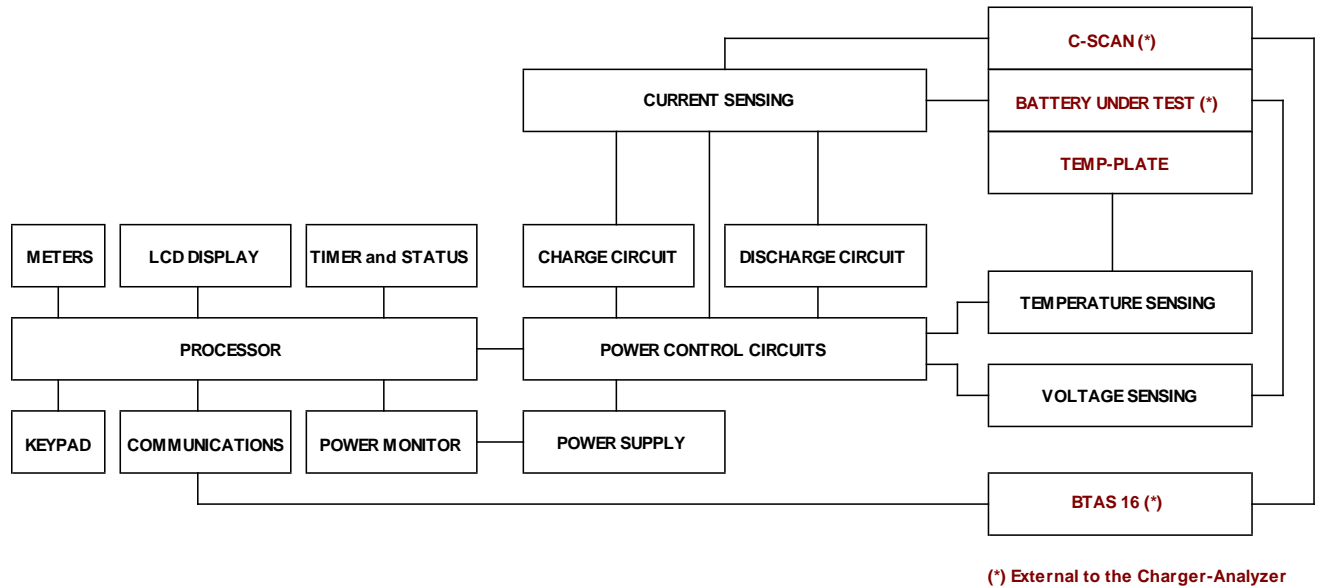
C-SCAN (*)

CURRENT SENSING

BATTERY UNDER TEST (*)

TEMP-PLATE

METERS

LCD DISPLAY

TIMER and STATUS

CHARGE CIRCUIT

DISCHARGE CIRCUIT

TEMPERATURE SENSING

PROCESSOR

POWER CONTROL CIRCUITS

VOLTAGE SENSING

KEYPAD

COMMUNICATIONS

POWER MONITOR

POWER SUPPLY

BTAS 16 (*)

(*) External to the Charger-Analyzer